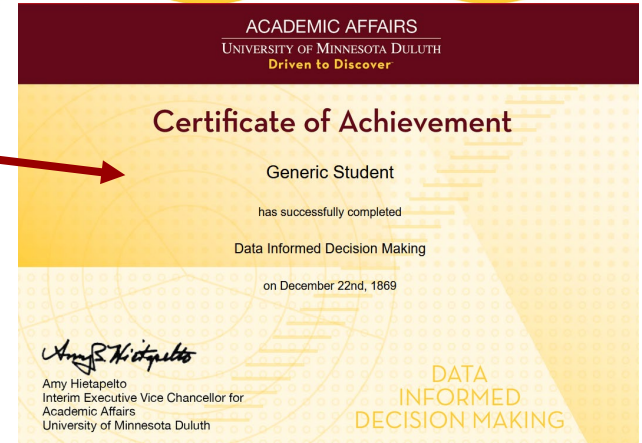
ACADEMIC AFFAIRS
UNIVERSITY OF MINNESOTA DULUTH
Driven to Discover

Certificate of Achievement

Generic Student

has successfully completed

Data Informed Decision Making

on December 22nd, 1869

Amy B. Hietapelto

Amy Hietapelto
Interim Executive Vice Chancellor for Academic Affairs
University of Minnesota Duluth

DATA
INFORMED
DECISION MAKING